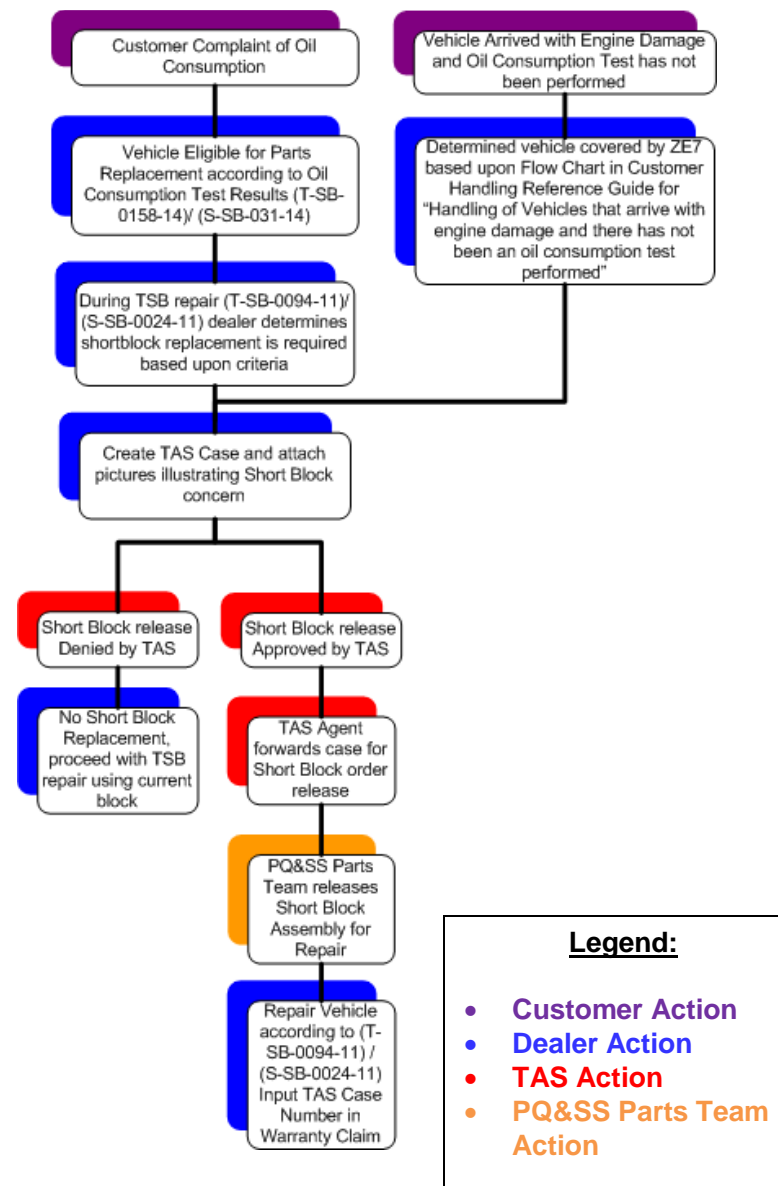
Customer Complaint of Oil Consumption

Vehicle Arrived with Engine Damage and Oil Consumption Test has not been performed

Vehicle Eligible for Parts Replacement according to Oil Consumption Test Results (T-SB-0158-14)/ (S-SB-031-14)

Determined vehicle covered by ZE7 based upon Flow Chart in Customer Handling Reference Guide for "Handling of Vehicles that arrive with engine damage and there has not been an oil consumption test performed"

During TSB repair (T-SB-0094-11)/ (S-SB-0024-11) dealer determines shortblock replacement is required based upon criteria

Create TAS Case and attach pictures illustrating Short Block concern

Short Block release Denied by TAS

Short Block release Approved by TAS

No Short Block Replacement, proceed with TSB repair using current block

TAS Agent forwards case for Short Block order release

PQ&SS Parts Team releases Short Block Assembly for Repair

Repair Vehicle according to (T-SB-0094-11) / (S-SB-0024-11) Input TAS Case Number in Warranty Claim

Legend:

- Customer Action
- Dealer Action
- TAS Action
- PQ&SS Parts Team Action